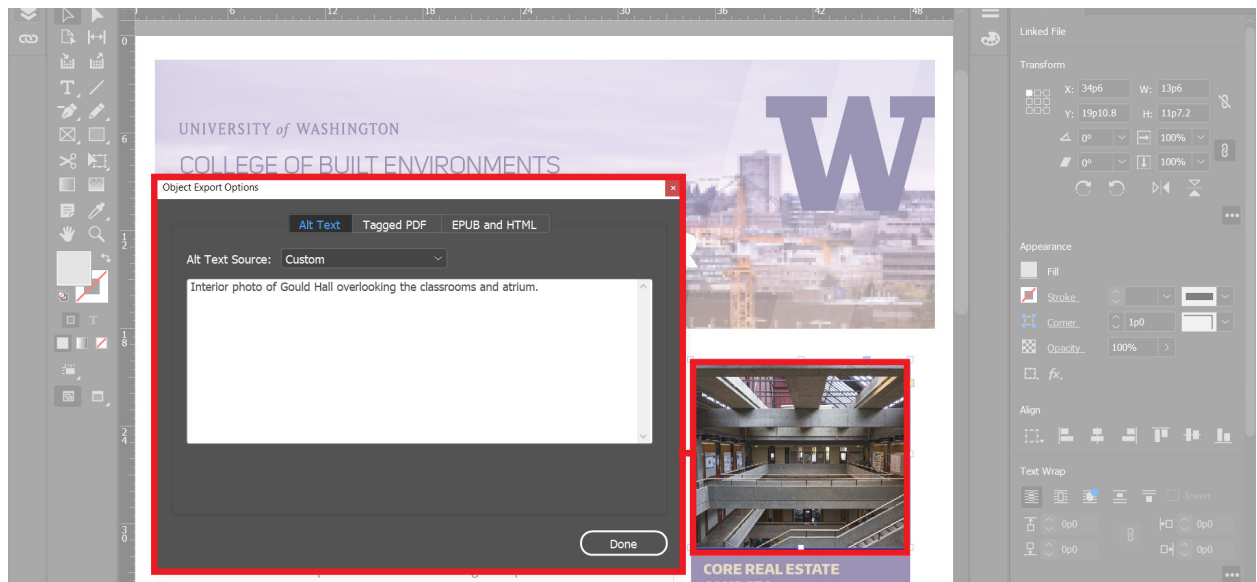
UNIVERSITY of WASHINGTON

COLLEGE OF BUILT ENVIRONMENTS

W

Object Export Options

Alt Text | Tagged PDF | EPUB and HTML

Alt Text Source: Custom

Interior photo of Gould Hall overlooking the classrooms and atrium.

Done

CORE REAL ESTATE

Linked File

Transform

X: 34p6
W: 13p6
Y: 19p10.8
H: 11p7.2
0°
100%
0°
100%

Appearance

Fill
Stroke
Corner
1p0
Opacity
100%
fx.

Align

Text Wrap

Invert
0p0
0p0
0p0
0p0

0
6
12
18
24
30
36
42
48
6
1 2
1 8
2 4
3 0